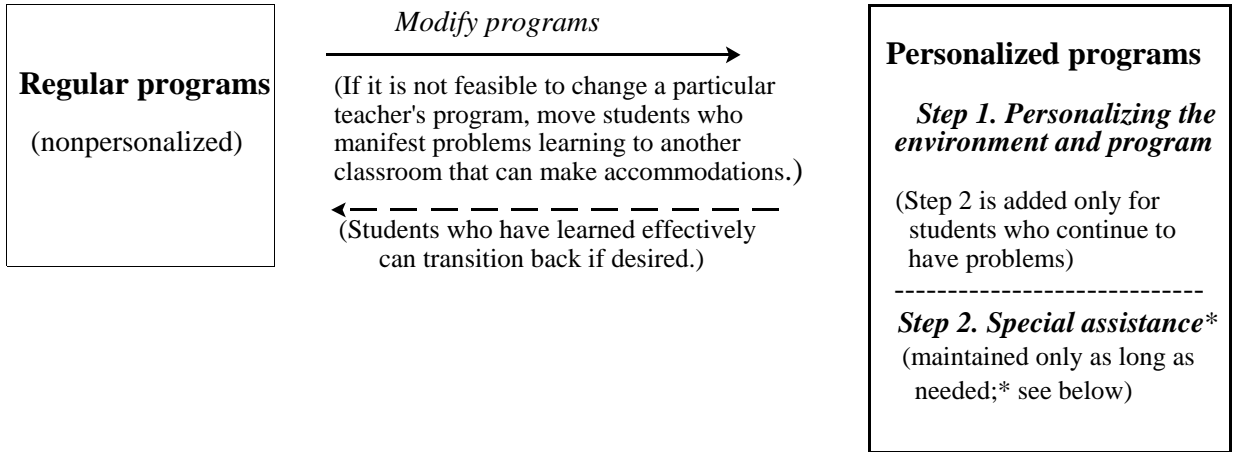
Regular programs

(nonpersonalized)

Modify programs

(If it is not feasible to change a particular teacher's program, move students who manifest problems learning to another classroom that can make accommodations.)

(Students who have learned effectively can transition back if desired.)

Personalized programs

Step 1. Personalizing the environment and program

(Step 2 is added only for students who continue to have problems)

Step 2. Special assistance*
(maintained only as long as needed;* see below)